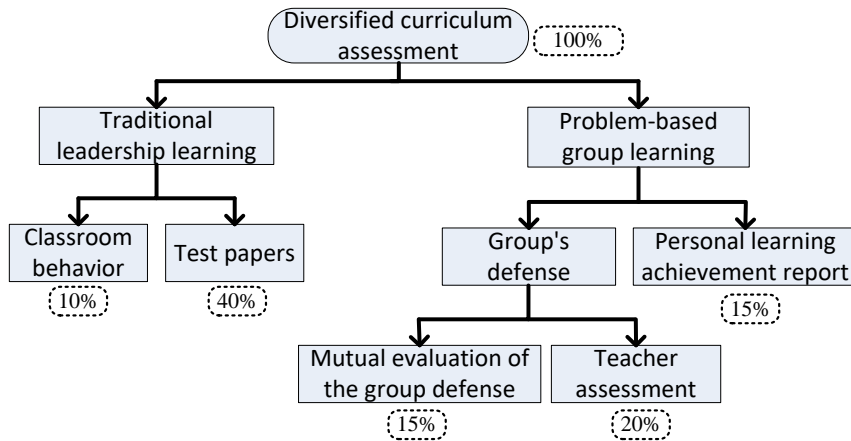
Diversified curriculum assessment

100%

Traditional leadership learning

Problem-based group learning

Classroom behavior

10%

Test papers

40%

Group's defense

Personal learning achievement report

15%

Mutual evaluation of the group defense

15%

Teacher assessment

20%